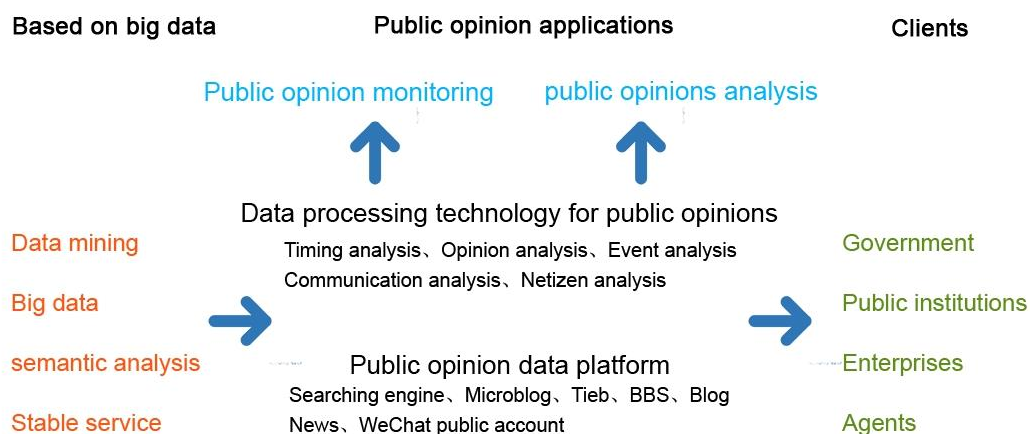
Based on big data

Public opinion applications

Clients

Public opinion monitoring

public opinions analysis

Data processing technology for public opinions

Timing analysis、Opinion analysis、Event analysis
Communication analysis、Netizen analysis

Data mining

Big data

semantic analysis

Stable service

Public opinion data platform

Searching engine、Microblog、Tieb、BBS、Blog
News、WeChat public account

Government

Public institutions

Enterprises

Agents